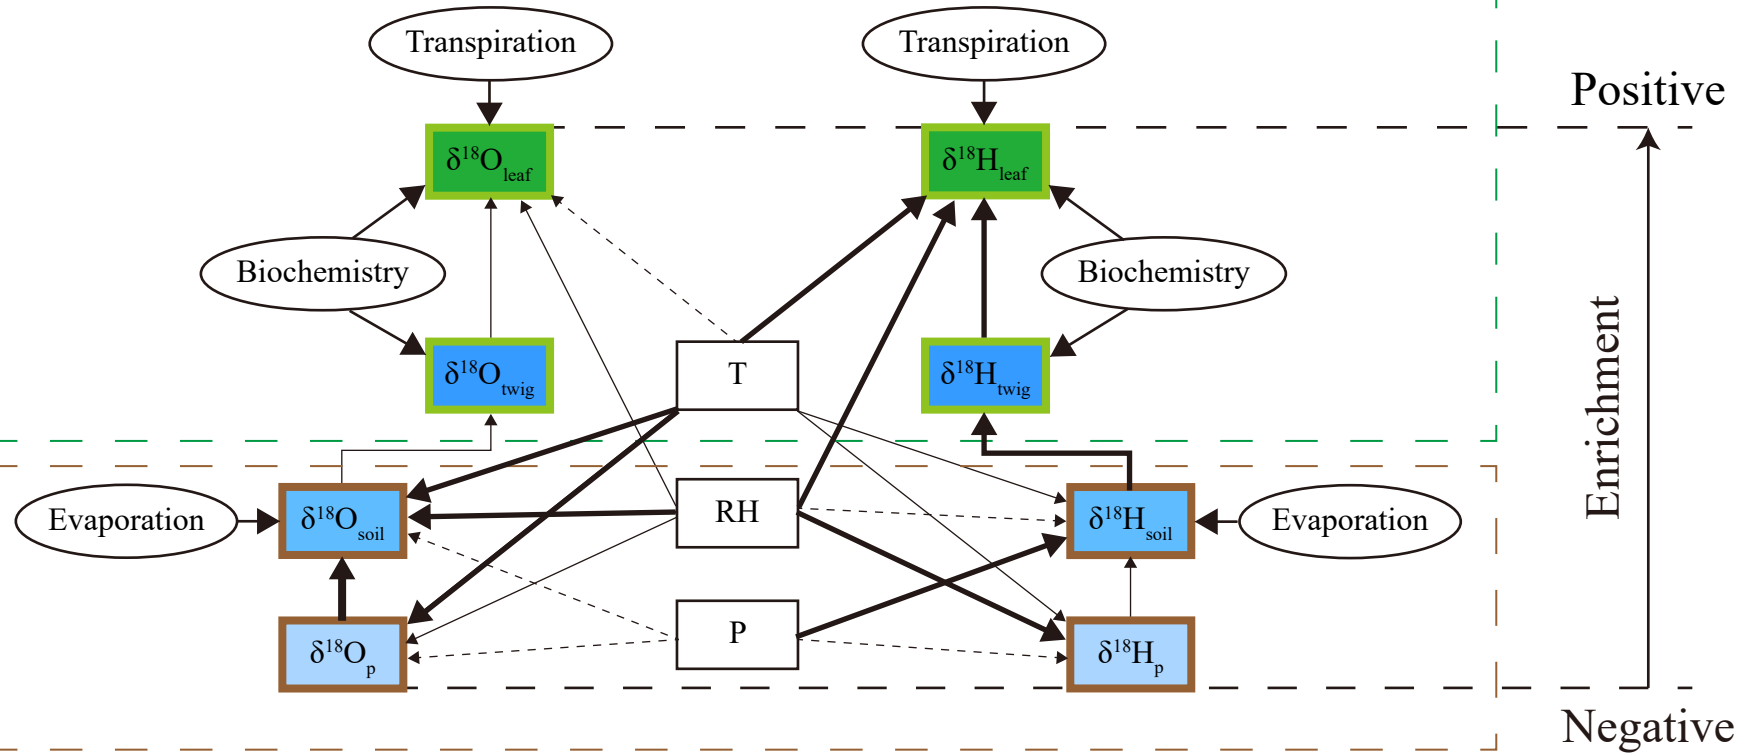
Transpiration

Transpiration

Positive

$\delta^{18}O_{leaf}$

$\delta^{18}H_{leaf}$

Biochemistry

Biochemistry

$\delta^{18}O_{twig}$

T

$\delta^{18}H_{twig}$

Enrichment

Evaporation

$\delta^{18}O_{soil}$

RH

$\delta^{18}H_{soil}$

Evaporation

$\delta^{18}O_{p}$

P

$\delta^{18}H_{p}$

Negative